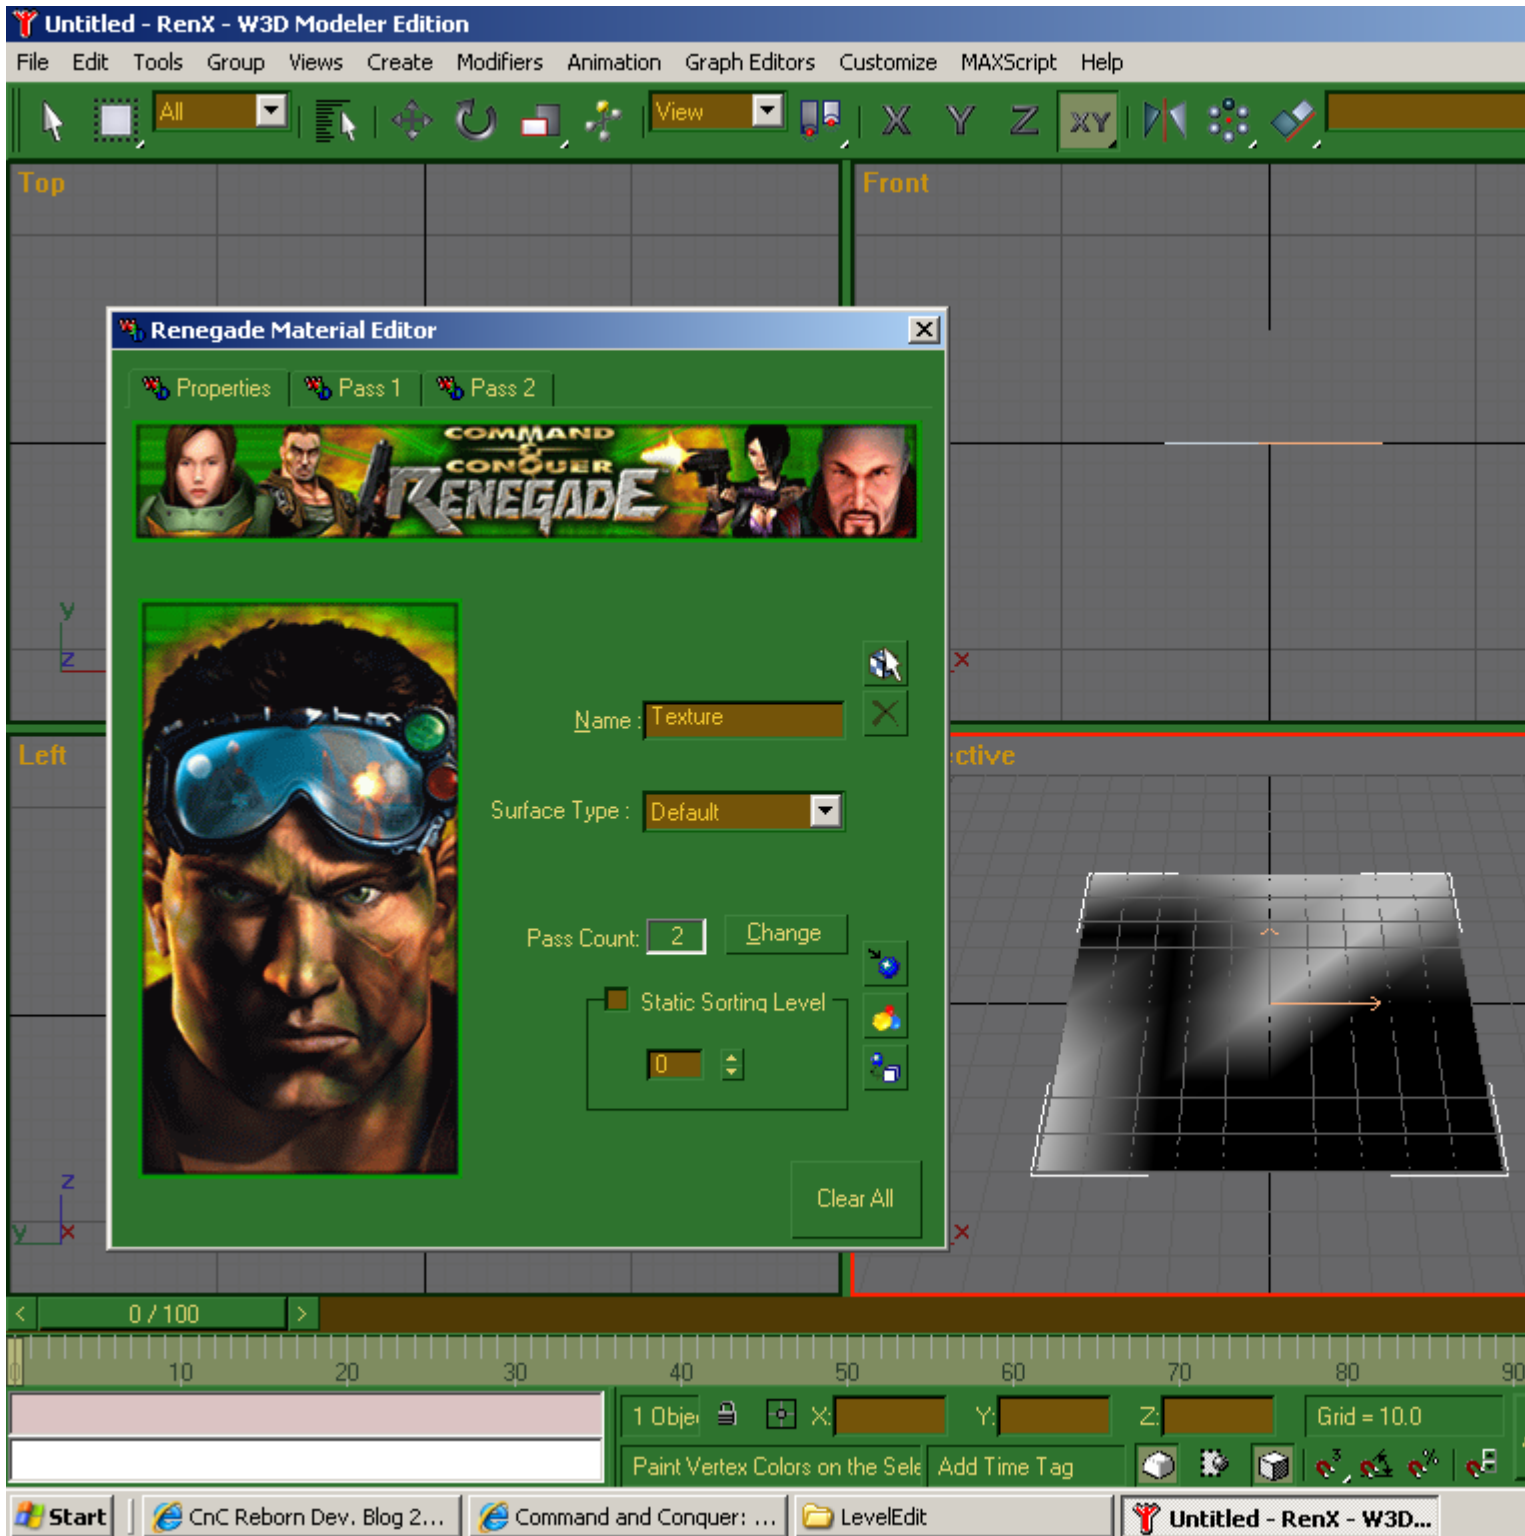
Untitled - RenX - W3D Modeler Edition

File Edit Tools Group Views Create Modifiers Animation Graph Editors Customize MAXScript Help

All

View

X Y Z XY

Top

Front

Renegade Material Editor

Properties Pass 1 Pass 2

COMMAND & CONQUER RENEGADE

Name : Texture

Surface Type : Default

Pass Count: 2 Change

Static Sorting Level

0

Clear All

Left

ctive

0 / 100

10 20 30 40 50 60 70 80 90

1 Obje X: Y: Z: Grid = 10.0

Paint Vertex Colors on the Sele Add Time Tag

Start CnC Reborn Dev. Blog 2... Command and Conquer: ... LevelEdit Untitled - RenX - W3D...